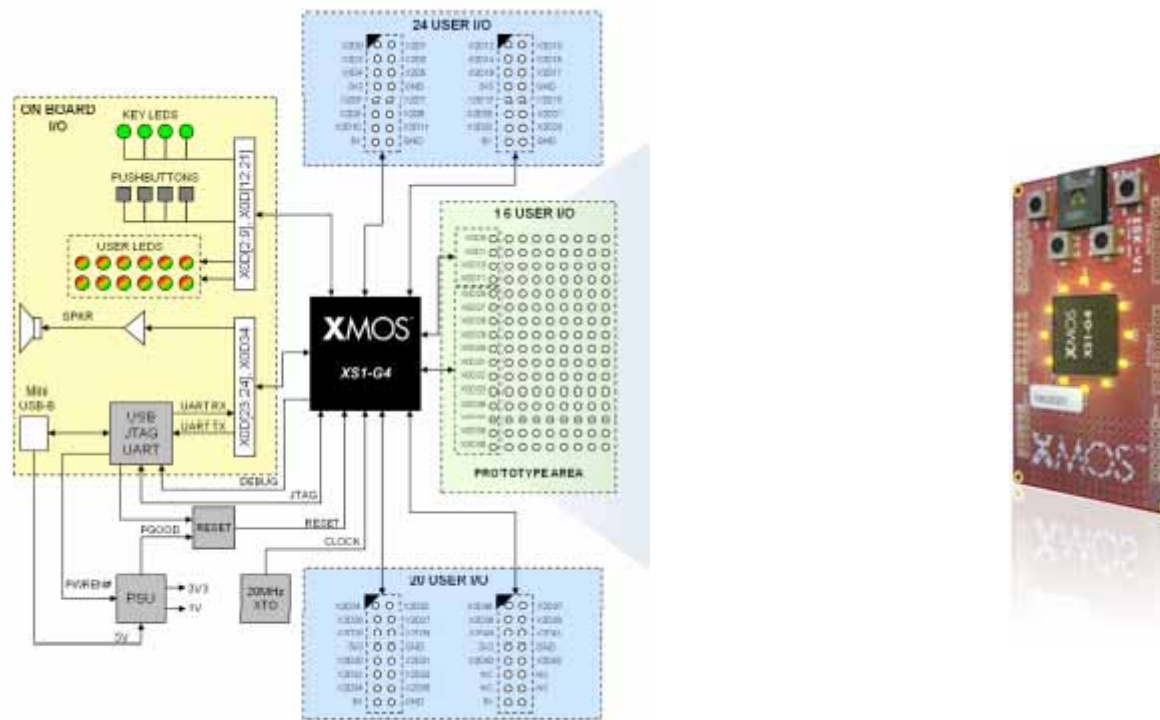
24 USER I/O

ON BOARD I/O

KEY LEDS

PUSHBUTTONS

X0D[12:21]

X0D[2:9]

USER LEDS

SPKR

X0D04

X0D[23:24]

Mini USB-B

USB JTAG UART

UART RX

UART TX

DEBUG

JTAG

RESET

CLOCK

PGOOD

RESET

PWREN#

PSU

3V3

1V

5V

20MHz XTO

XMOS

XS1-G4

16 USER I/O

PROTOTYPE AREA

20 USER I/O

XMOS
XS1-G4

XMOS